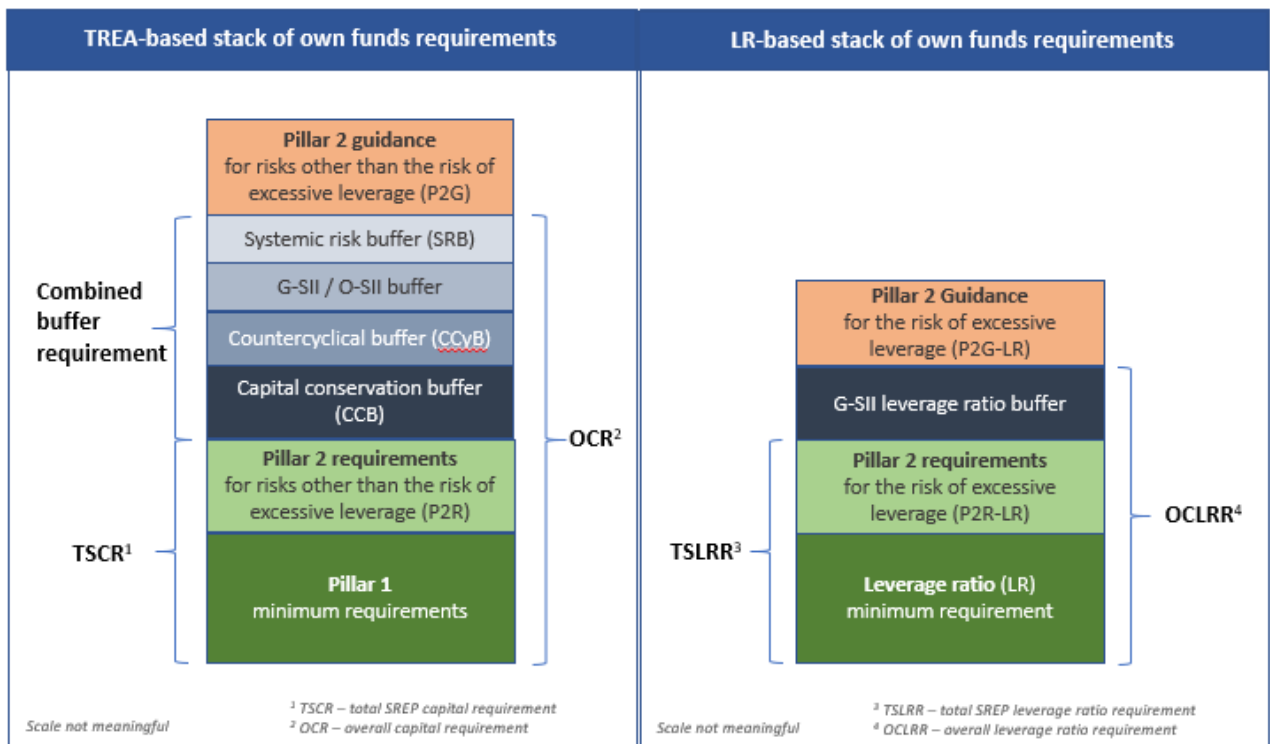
TREA-based stack of own funds requirements

Pillar 2 guidance for risks other than the risk of excessive leverage (P2G)

Systemic risk buffer (SRB)

G-SII / O-SII buffer

Countercyclical buffer (CCyB)

Capital conservation buffer (CCB)

Pillar 2 requirements for risks other than the risk of excessive leverage (P2R)

Pillar 1 minimum requirements

Combined buffer requirement

TSCR$^1$

OCR$^2$

Scale not meaningful

$^1$ TSCR – total SREP capital requirement
$^2$ OCR – overall capital requirement

LR-based stack of own funds requirements

Pillar 2 Guidance for the risk of excessive leverage (P2G-LR)

G-SII leverage ratio buffer

Pillar 2 requirements for the risk of excessive leverage (P2R-LR)

Leverage ratio (LR) minimum requirement

TSLRR$^3$

OCLRR$^4$

Scale not meaningful

$^3$ TSLRR – total SREP leverage ratio requirement
$^4$ OCLRR – overall leverage ratio requirement